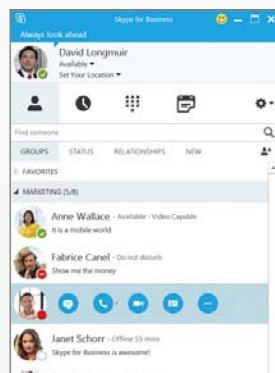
Skype for Business

Always look ahead

David Longmuir
Available ▾
Set Your Location ▾

Find someone

GROUPS STATUS RELATIONSHIPS NEW

FAVORITES

MARKETING (5/8)

Anne Wallace - Available - Video Capable
It is a mobile world

Fabrice Canel - Do not disturb
Show me the money

Janet Schorr - Offline 55 mins
Skype for Business is awesome!